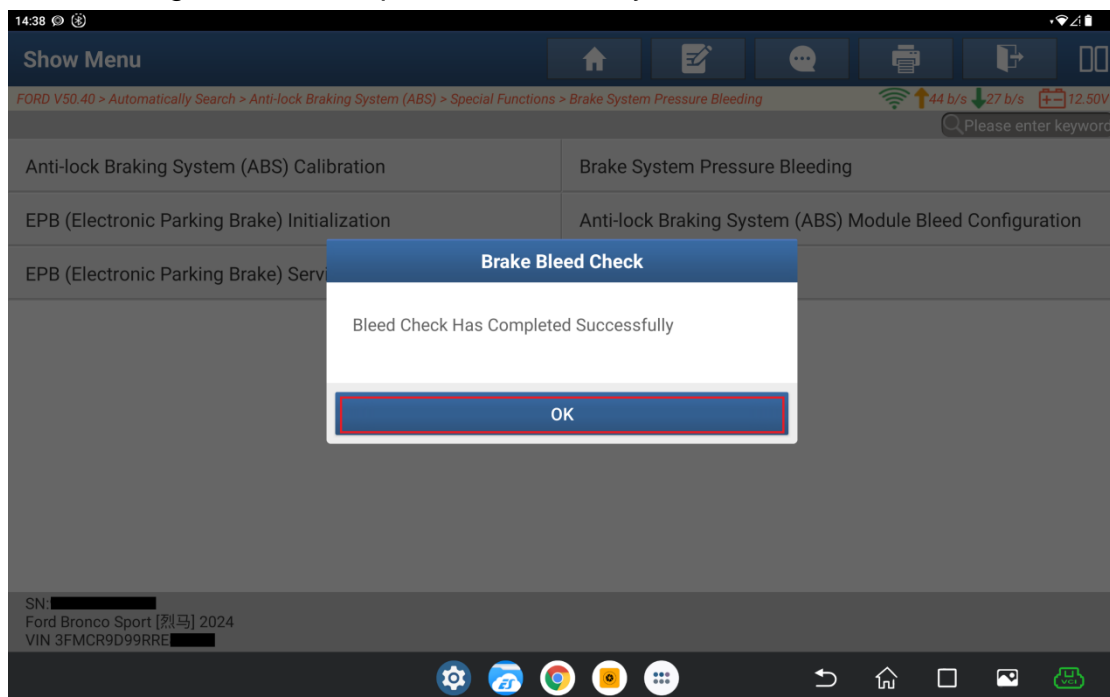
14:38

Show Menu

FORD V50.40 > Automatically Search > Anti-lock Braking System (ABS) > Special Functions > Brake System Pressure Bleeding

44 b/s 27 b/s 12.50V

Please enter keywor

Anti-lock Braking System (ABS) Calibration

Brake System Pressure Bleeding

EPB (Electronic Parking Brake) Initialization

Anti-lock Braking System (ABS) Module Bleed Configuration

EPB (Electronic Parking Brake) Servi

Brake Bleed Check

Bleed Check Has Completed Successfully

OK

SN:
Ford Bronco Sport [烈马] 2024
VIN 3FMCR9D99RRE

VCI